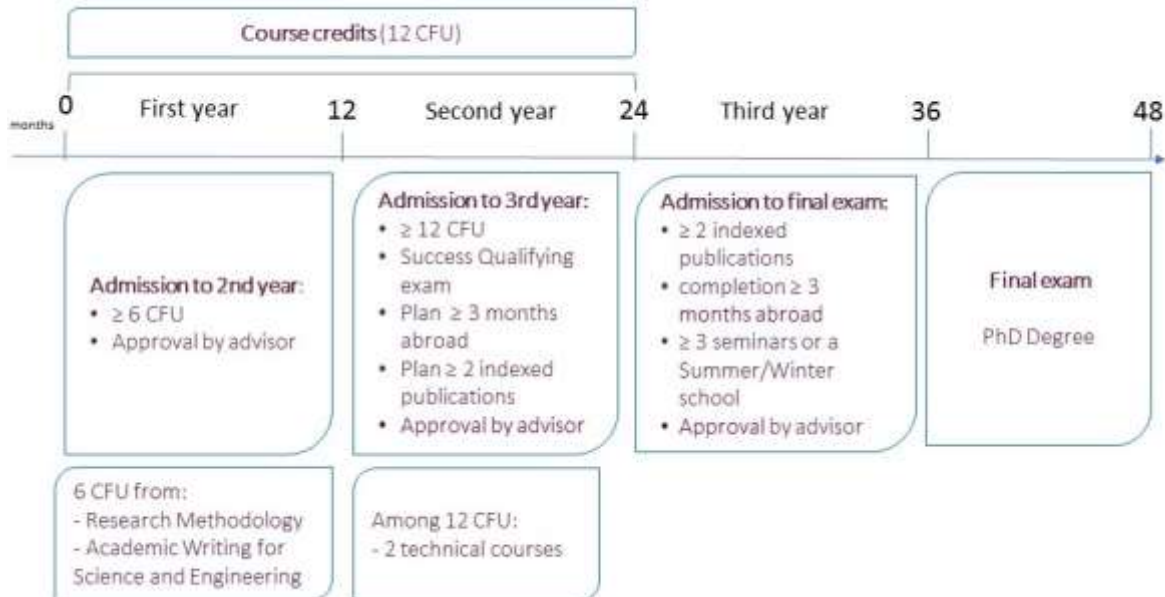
Course credits (12 CFU)

months 0 First year 12 Second year 24 Third year 36 48

Admission to 2nd year:
• ≥ 6 CFU
• Approval by advisor

Admission to 3rd year:
• ≥ 12 CFU
• Success Qualifying exam
• Plan ≥ 3 months abroad
• Plan ≥ 2 indexed publications
• Approval by advisor

Admission to final exam:
• ≥ 2 indexed publications
• completion ≥ 3 months abroad
• ≥ 3 seminars or a Summer/Winter school
• Approval by advisor

Final exam
PhD Degree

6 CFU from:
- Research Methodology
- Academic Writing for Science and Engineering

Among 12 CFU:
- 2 technical courses